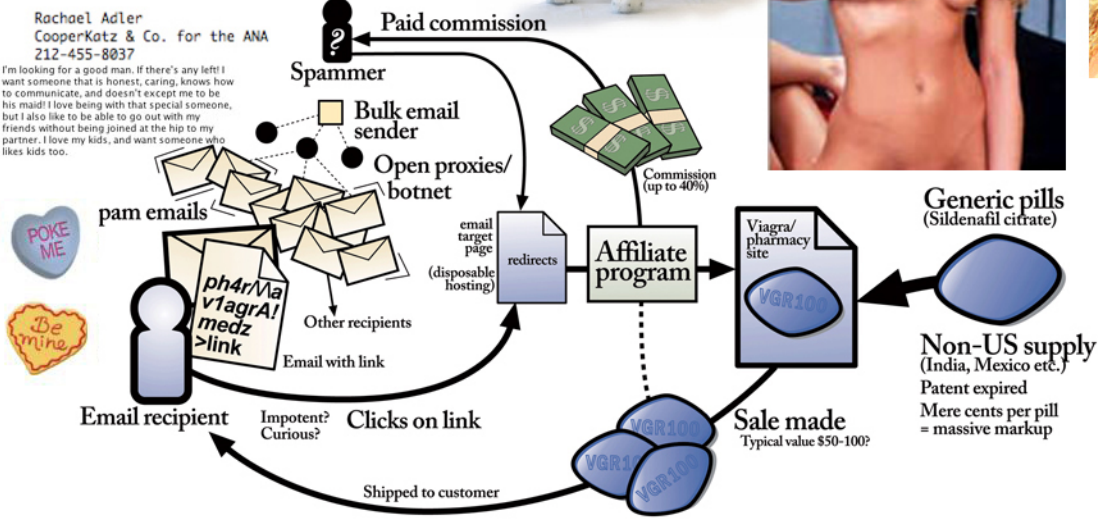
Rachael Adler
CooperKatz & Co. for the ANA
212-455-8037

I'm looking for a good man. If there's any left! I want someone that is honest, caring, knows how to communicate, and doesn't except me to be his maid! I love being with that special someone, but I also like to be able to go out with my friends without being joined at the hip to my partner. I love my kids, and want someone who likes kids too.

Paid commission

Spammer

Bulk email sender

Open proxies/ botnet

pam emails

POKE ME

Be mine

ph4r/\/\a v1agrA! medz >link

Other recipients

Email with link

Email recipient

Impotent? Curious?

Clicks on link

email target page (disposable hosting)

redirects

Commission (up to 40%)

Affiliate program

Viagra/ pharmacy site

VGR100

Generic pills (Sildenafil citrate)

Non-US supply (India, Mexico etc.)
Patent expired
Mere cents per pill = massive markup

Sale made
Typical value $50-100?

VGR100
VGR10
VGR100

Shipped to customer